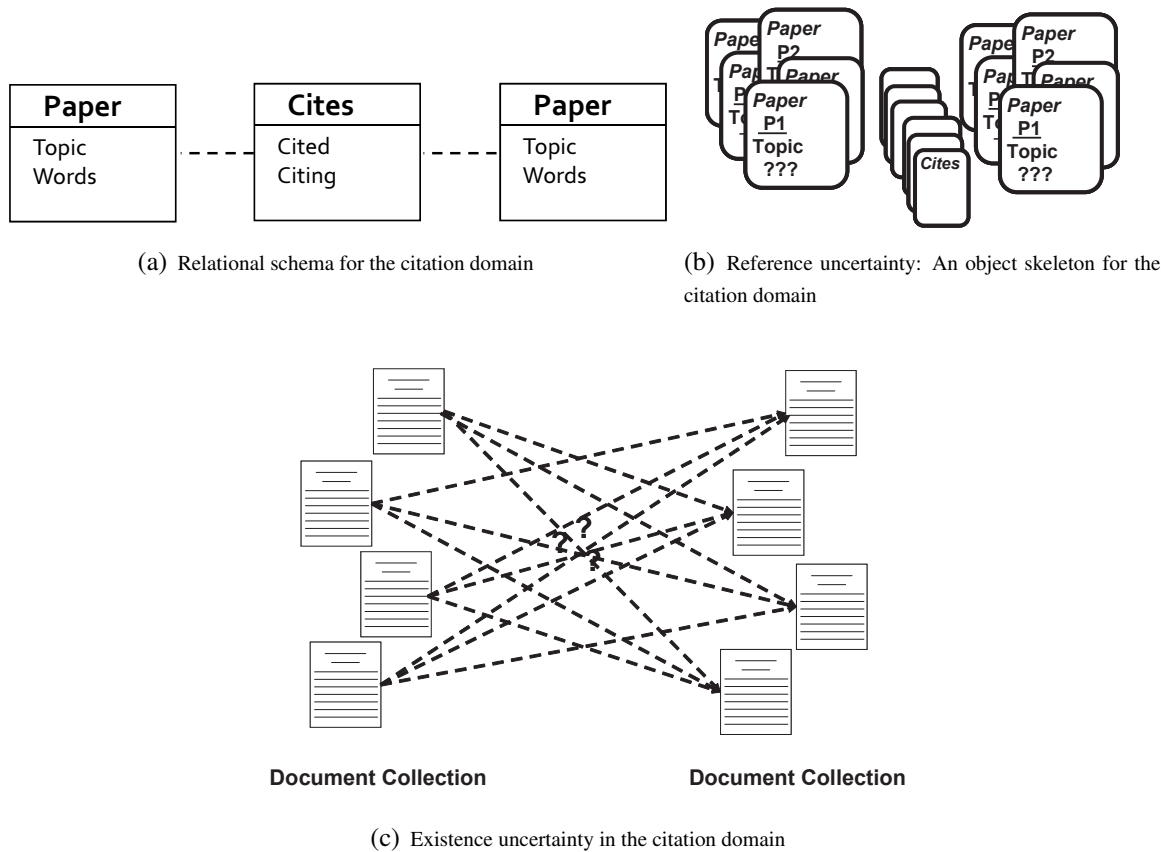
Paper
Topic
Words

Cites
Cited
Citing

Paper
Topic
Words

(a) Relational schema for the citation domain

Paper
Pap
P2
T
Paper
P
T
Paper
P1
Topic
???

Cites

Pape
Paper
P2
T
Pa
P
T
Paper
Paper
P1
Topic
???

(b) Reference uncertainty: An object skeleton for the citation domain

? ? ? ?

Document Collection

Document Collection

(c) Existence uncertainty in the citation domain